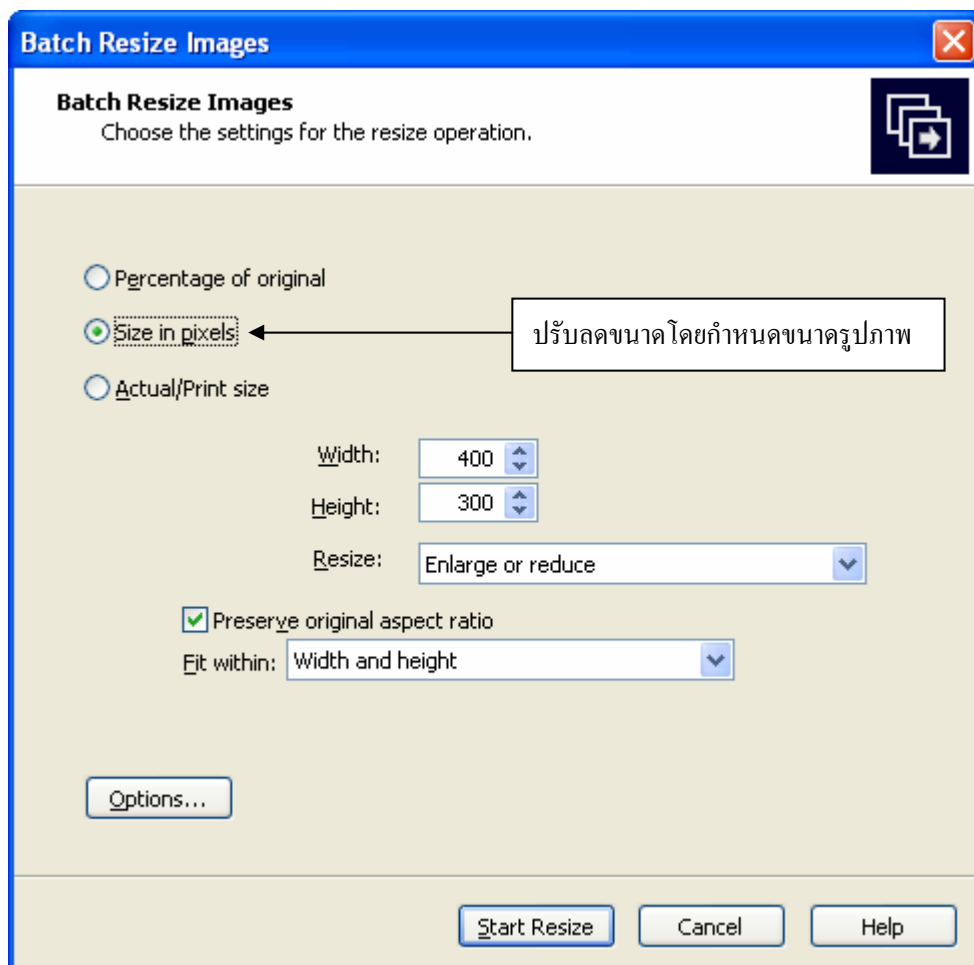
Batch Resize Images

Batch Resize Images
Choose the settings for the resize operation.

Percentage of original

Size in pixels

ปรับลดขนาดโดยกำหนดขนาดรูปภาพ

Actual/Print size

Width: 400

Height: 300

Resize: Enlarge or reduce

Preserve original aspect ratio

Fit within: Width and height

Options...

Start Resize

Cancel

Help